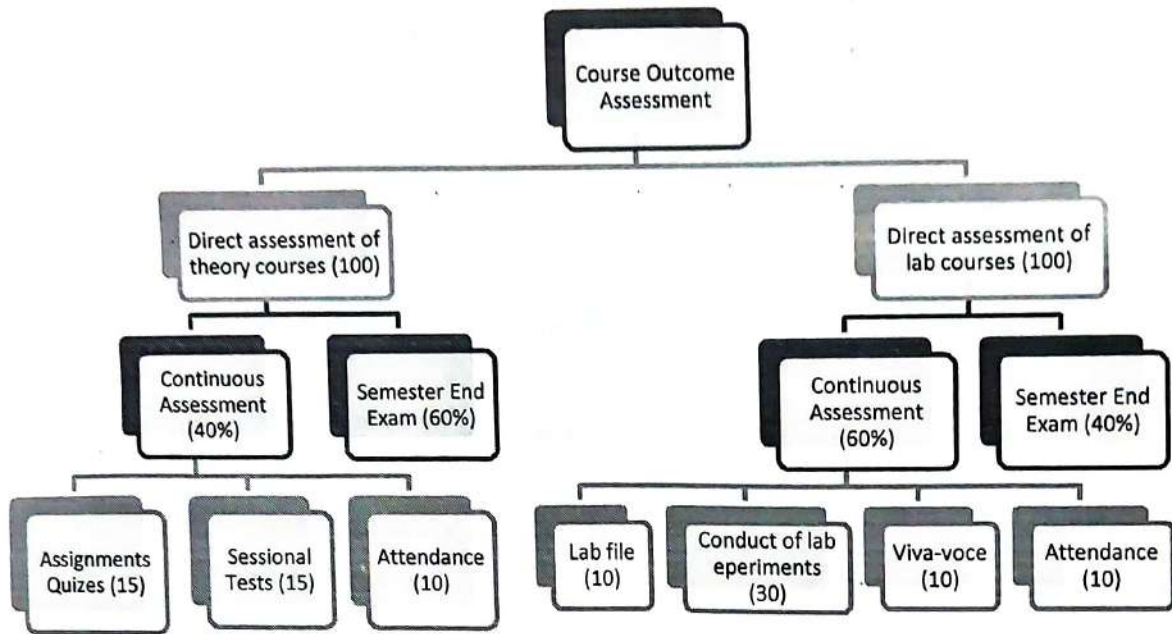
Course Outcome Assessment

Direct assessment of theory courses (100)

Continuous Assessment (40%)

Semester End Exam (60%)

Assignments Quizes (15)

Sessional Tests (15)

Attendance (10)

Direct assessment of lab courses (100)

Continuous Assessment (60%)

Semester End Exam (40%)

Lab file (10)

Conduct of lab eperiments (30)

Viva-voce (10)

Attendance (10)